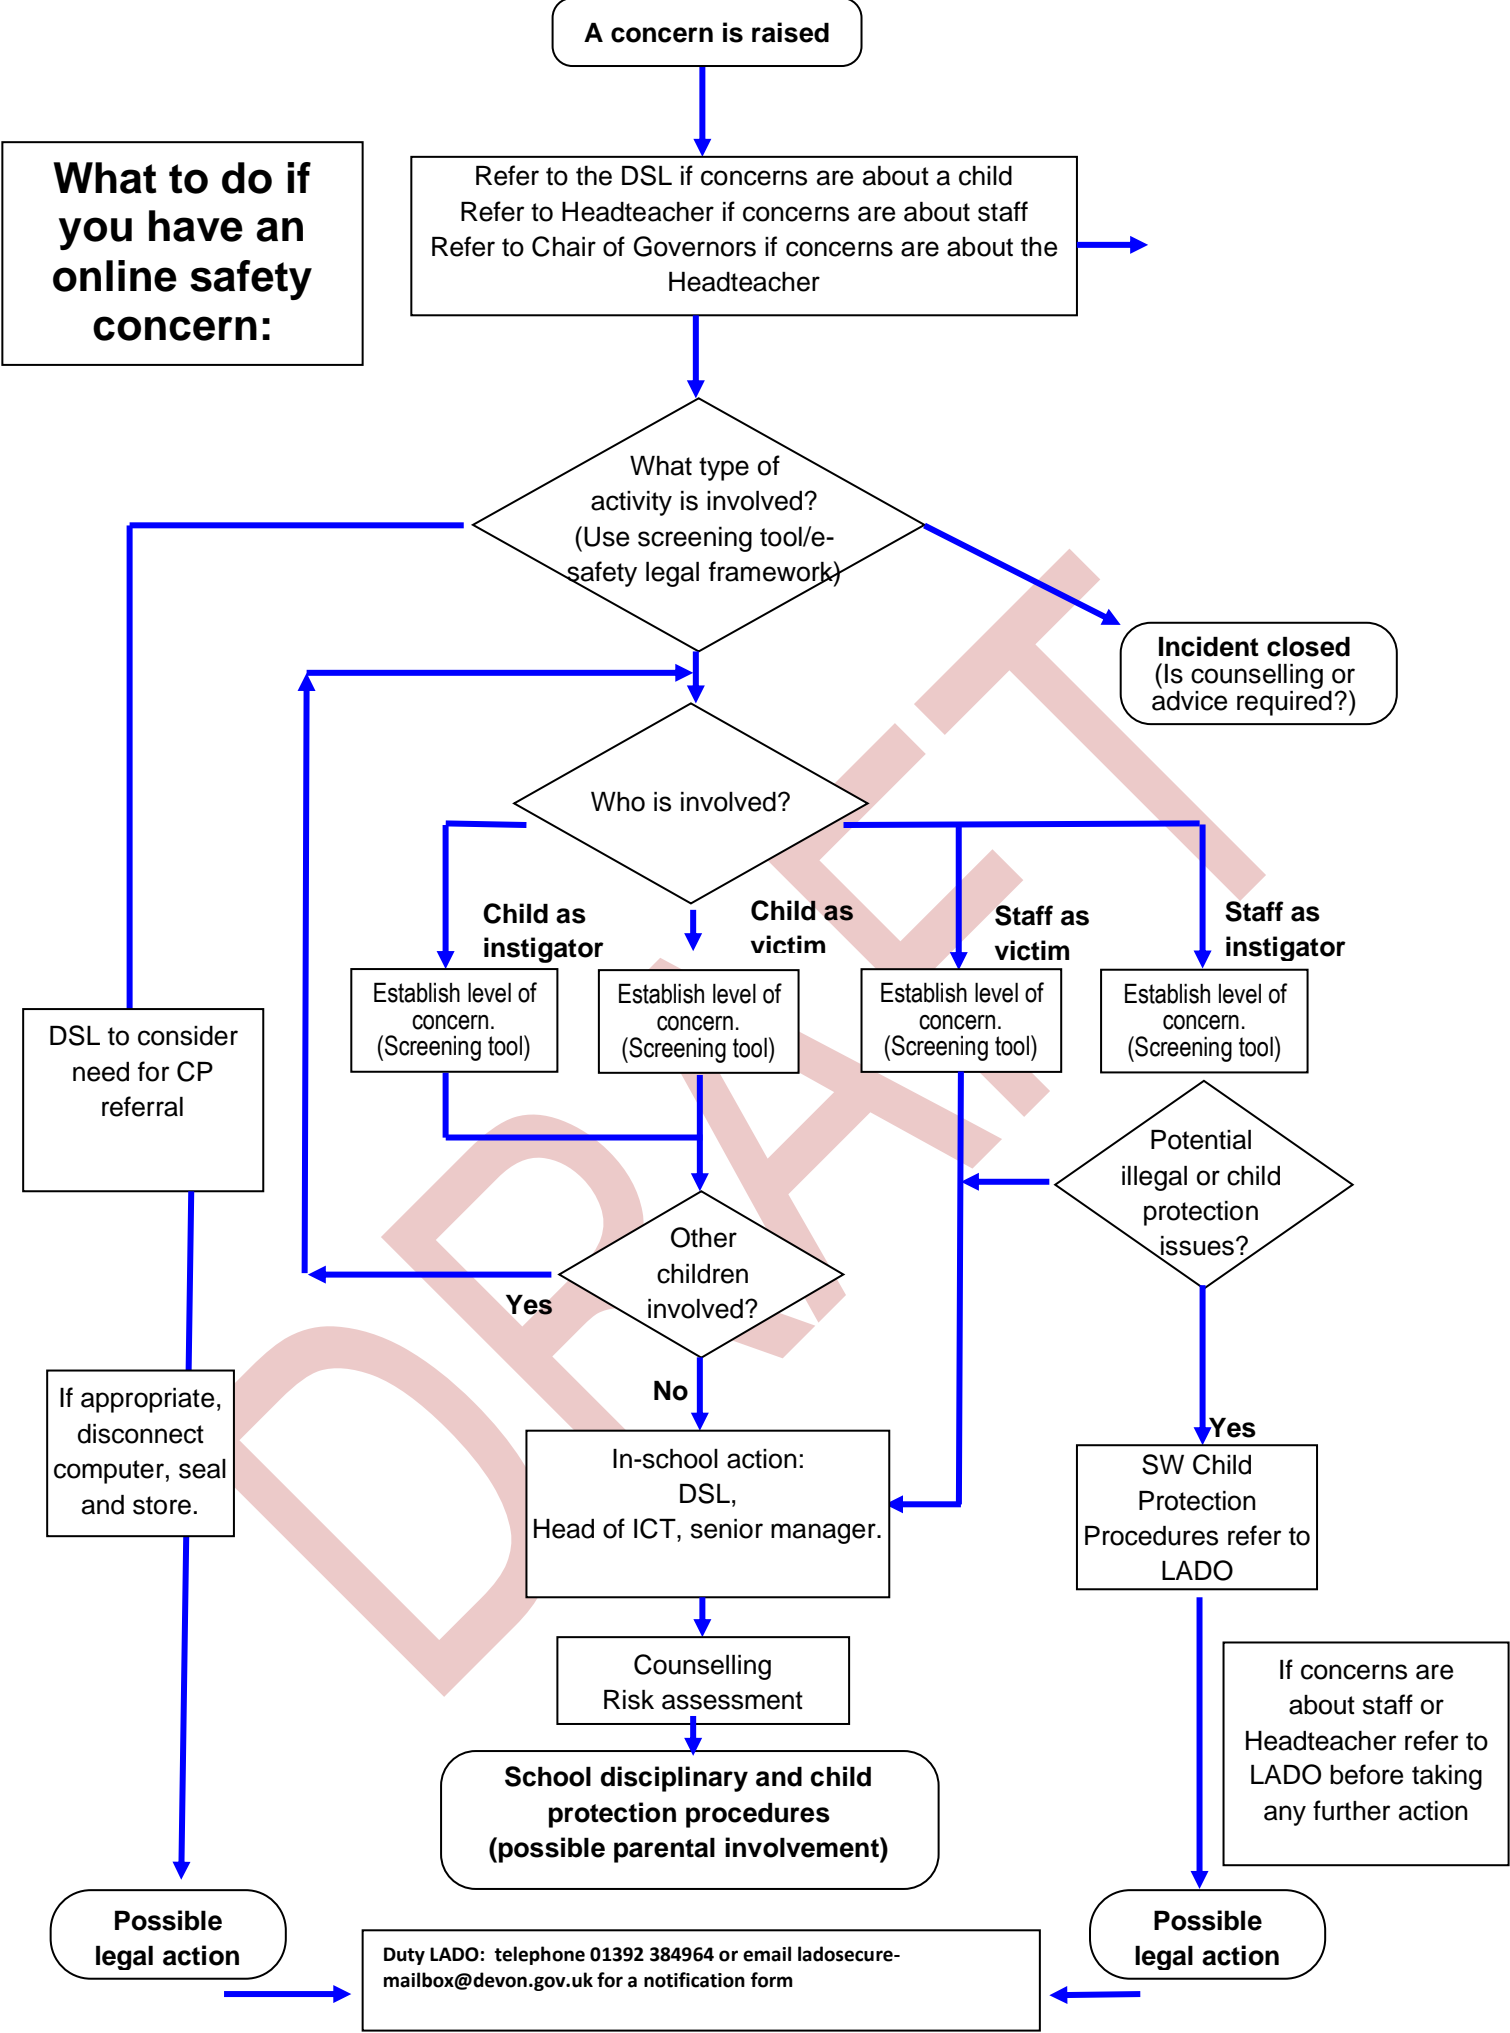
A concern is raised

What to do if you have an online safety concern:

Refer to the DSL if concerns are about a child
Refer to Headteacher if concerns are about staff
Refer to Chair of Governors if concerns are about the Headteacher

What type of activity is involved? (Use screening tool/e-safety legal framework)

Incident closed
(Is counselling or advice required?)

Who is involved?

Child as instigator

Child as victim

Staff as victim

Staff as instigator

Establish level of concern. (Screening tool)

Establish level of concern. (Screening tool)

Establish level of concern. (Screening tool)

Establish level of concern. (Screening tool)

DSL to consider need for CP referral

Potential illegal or child protection issues?

Other children involved?

Yes

No

Yes

If appropriate, disconnect computer, seal and store.

In-school action:
DSL,
Head of ICT, senior manager.

SW Child Protection Procedures refer to LADO

Counselling
Risk assessment

If concerns are about staff or Headteacher refer to LADO before taking any further action

School disciplinary and child protection procedures
(possible parental involvement)

Possible legal action

Possible legal action

Duty LADO: telephone 01392 384964 or email ladosecure-mailbox@devon.gov.uk for a notification form

DRAFT